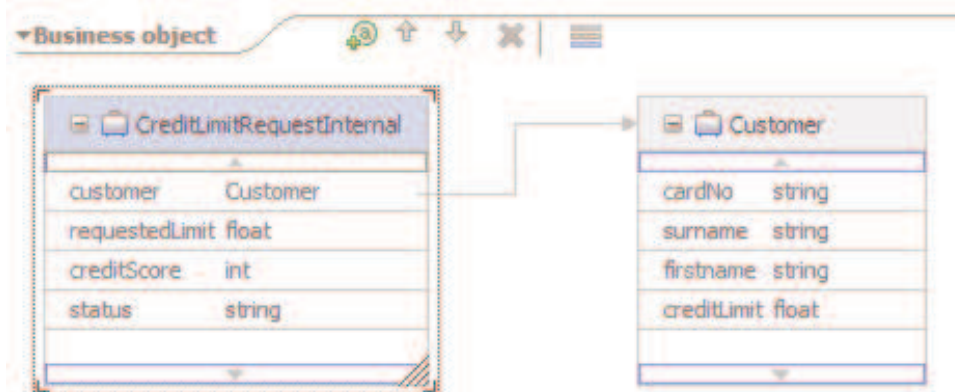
▾Business object

CreditLimitRequestInternal

| customer | Customer |
|---|---|
| requestedLimit | float |
| creditScore | int |
| status | string |

Customer

| cardNo | string |
|---|---|
| surname | string |
| firstname | string |
| creditLimit | float |